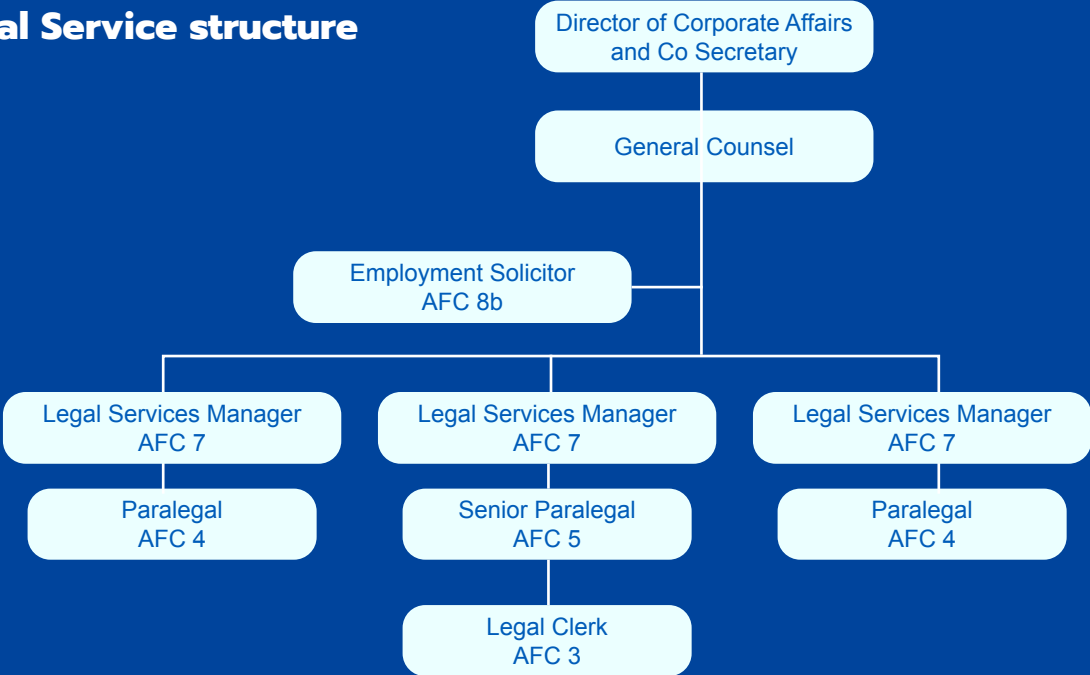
al Service structure

Director of Corporate Affairs and Co Secretary

General Counsel

Employment Solicitor
AFC 8b

Legal Services Manager
AFC 7

Paralegal
AFC 4

Legal Services Manager
AFC 7

Senior Paralegal
AFC 5

Legal Clerk
AFC 3

Legal Services Manager
AFC 7

Paralegal
AFC 4